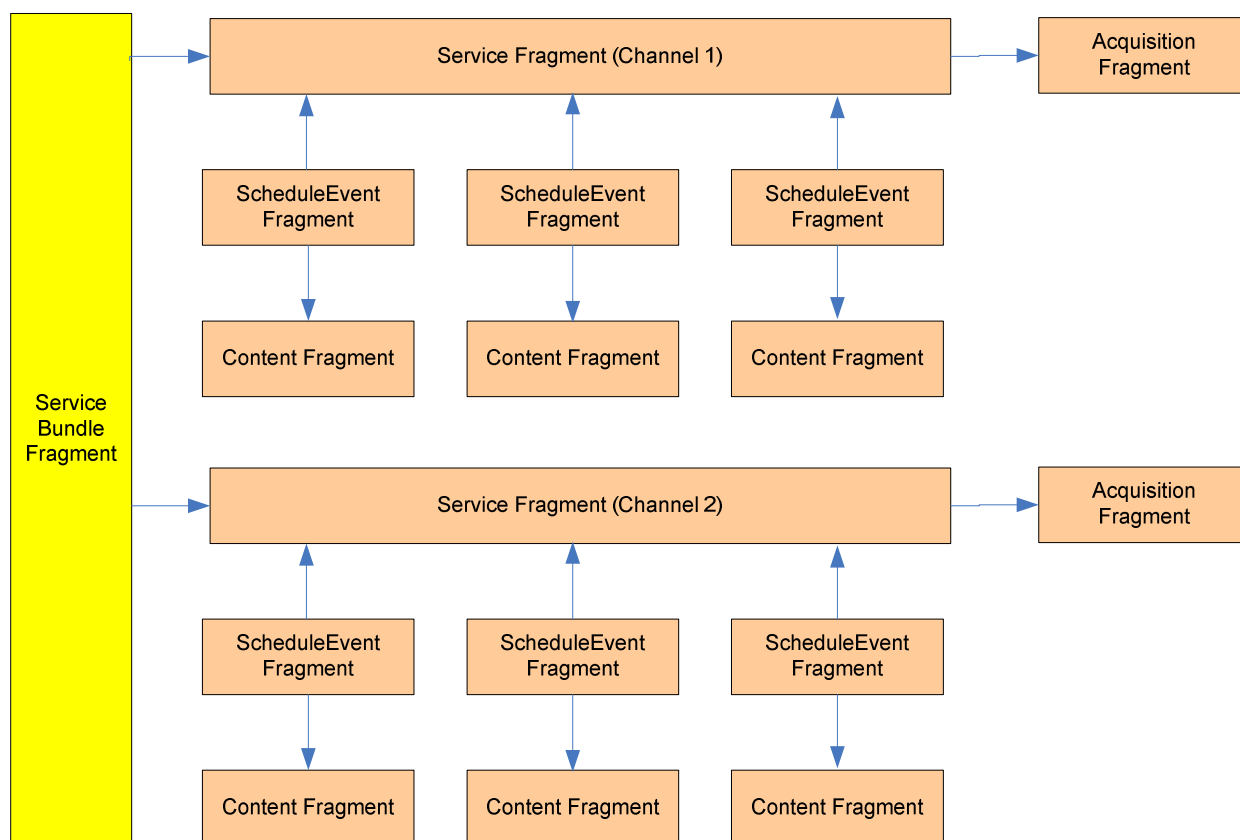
Service Bundle Fragment

Service Fragment (Channel 1)

Acquisition Fragment

ScheduleEvent Fragment

ScheduleEvent Fragment

ScheduleEvent Fragment

Content Fragment

Content Fragment

Content Fragment

Service Fragment (Channel 2)

Acquisition Fragment

ScheduleEvent Fragment

ScheduleEvent Fragment

ScheduleEvent Fragment

Content Fragment

Content Fragment

Content Fragment